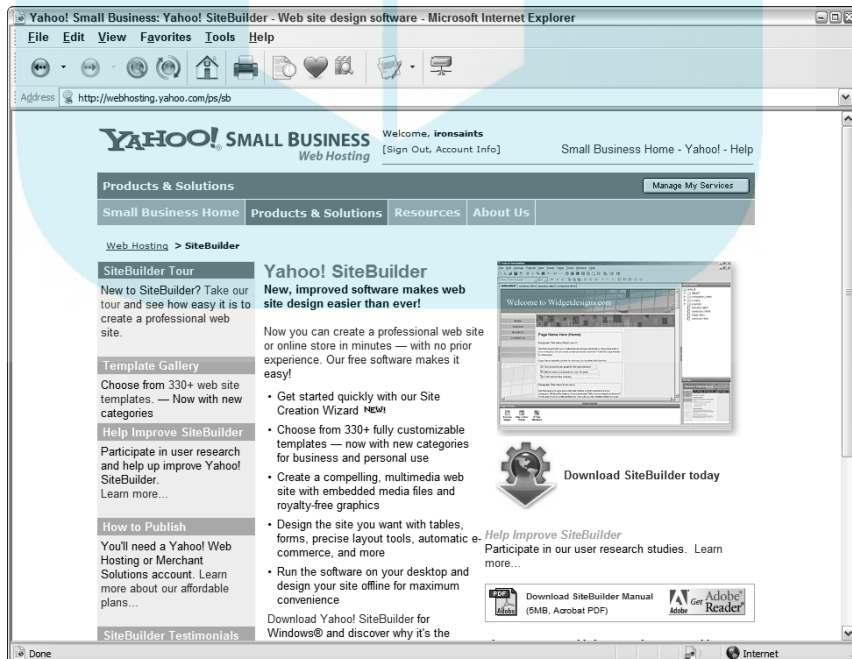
Yahoo! Small Business: Yahoo! SiteBuilder - Web site design software - Microsoft Internet Explorer

File Edit View Favorites Tools Help

Address http://webhosting.yahoo.com/ps/sb

YAHOO! SMALL BUSINESS Web Hosting

Welcome, ironsaints
[Sign Out, Account Info]

Small Business Home - Yahoo! - Help

Products & Solutions

Manage My Services

Small Business Home | Products & Solutions | Resources | About Us

Web Hosting > SiteBuilder

SiteBuilder Tour

New to SiteBuilder? Take our tour and see how easy it is to create a professional web site.

Template Gallery

Choose from 330+ web site templates. — Now with new categories

Help Improve SiteBuilder

Participate in user research and help up improve Yahoo! SiteBuilder.
Learn more...

How to Publish

You'll need a Yahoo! Web Hosting or Merchant Solutions account. Learn more about our affordable plans...

SiteBuilder Testimonials

Yahoo! SiteBuilder

New, improved software makes web site design easier than ever!

Now you can create a professional web site or online store in minutes — with no prior experience. Our free software makes it easy!

• Get started quickly with our Site Creation Wizard NEW!
• Choose from 330+ fully customizable templates — now with new categories for business and personal use
• Create a compelling, multimedia web site with embedded media files and royalty-free graphics
• Design the site you want with tables, forms, precise layout tools, automatic e-commerce, and more
• Run the software on your desktop and design your site offline for maximum convenience

Download Yahoo! SiteBuilder for Windows® and discover why it's the

Welcome to Widgetdesigns.com

Download SiteBuilder today

Help Improve SiteBuilder
Participate in our user research studies. Learn more...

Download SiteBuilder Manual
(5MB, Acrobat PDF)

Get Adobe Reader

Done

Internet